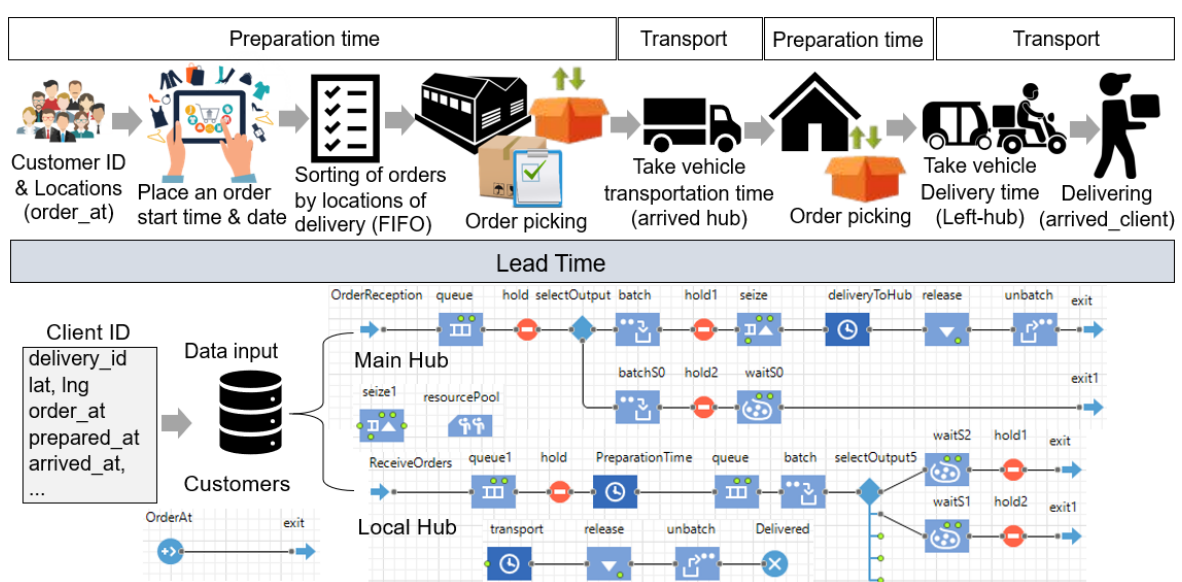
| Preparation time | Transport | Preparation time | Transport |
|---|---|---|---|

Customer ID & Locations (order_at)

Place an order start time & date

Sorting of orders by locations of delivery (FIFO)

Order picking

Take vehicle transportation time (arrived hub)

Order picking

Take vehicle Delivery time (Left-hub)

Delivering (arrived_client)

Lead Time

Client ID

delivery_id
lat, lng
order_at
prepared_at
arrived_at,
...

Data input

Customers

OrderAt exit

Main Hub

OrderReception queue hold selectOutput batch hold1 seize deliveryToHub release unbatch exit

batchS0 hold2 waitS0 exit1

seize1 resourcePool

Local Hub

ReceiveOrders queue1 hold PreparationTime queue batch selectOutput5 waitS2 hold1 exit

waitS1 hold2 exit1

transport release unbatch Delivered